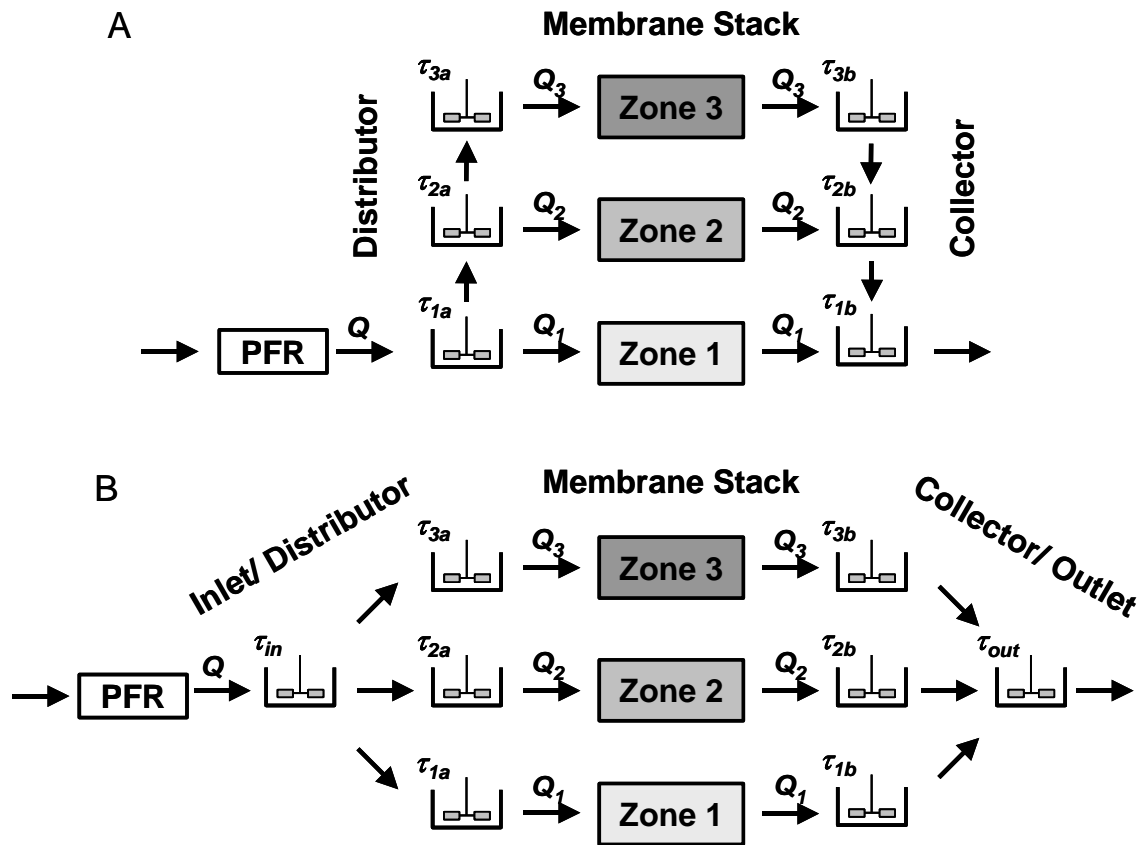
A

Membrane Stack

Distributor

$\tau_{3a}$ $Q_3$ Zone 3 $Q_3$ $\tau_{3b}$

Collector

$\tau_{2a}$ $Q_2$ Zone 2 $Q_2$ $\tau_{2b}$

PFR $Q$ $\tau_{1a}$ $Q_1$ Zone 1 $Q_1$ $\tau_{1b}$

B

Membrane Stack

Inlet/ Distributor

Collector/ Outlet

$\tau_{3a}$ $Q_3$ Zone 3 $Q_3$ $\tau_{3b}$

PFR $Q$ $\tau_{in}$ $\tau_{2a}$ $Q_2$ Zone 2 $Q_2$ $\tau_{2b}$ $\tau_{out}$

$\tau_{1a}$ $Q_1$ Zone 1 $Q_1$ $\tau_{1b}$